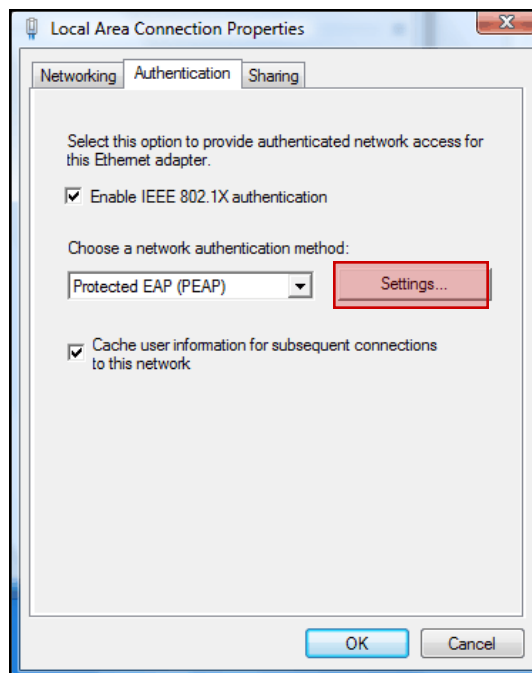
Local Area Connection Properties

Networking | Authentication | Sharing

Select this option to provide authenticated network access for this Ethernet adapter.

Enable IEEE 802.1X authentication

Choose a network authentication method:

Protected EAP (PEAP)

Settings...

Cache user information for subsequent connections to this network

OK

Cancel